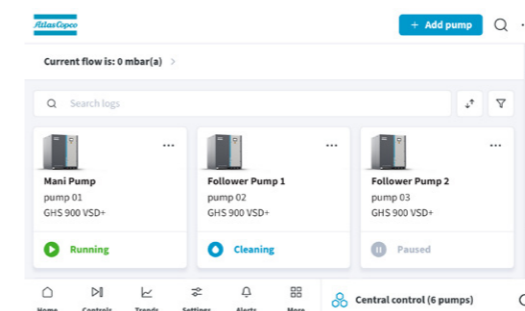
Atlas Copco

+ Add pump

Current flow is: 0 mbar(a)

Search logs

Mani Pump
pump 01
GHS 900 VSD+
Running

Follower Pump 1
pump 02
GHS 900 VSD+
Cleaning

Follower Pump 2
pump 03
GHS 900 VSD+
Paused

Home Controls Trends Settings Alerts More

Central control (6 pumps)